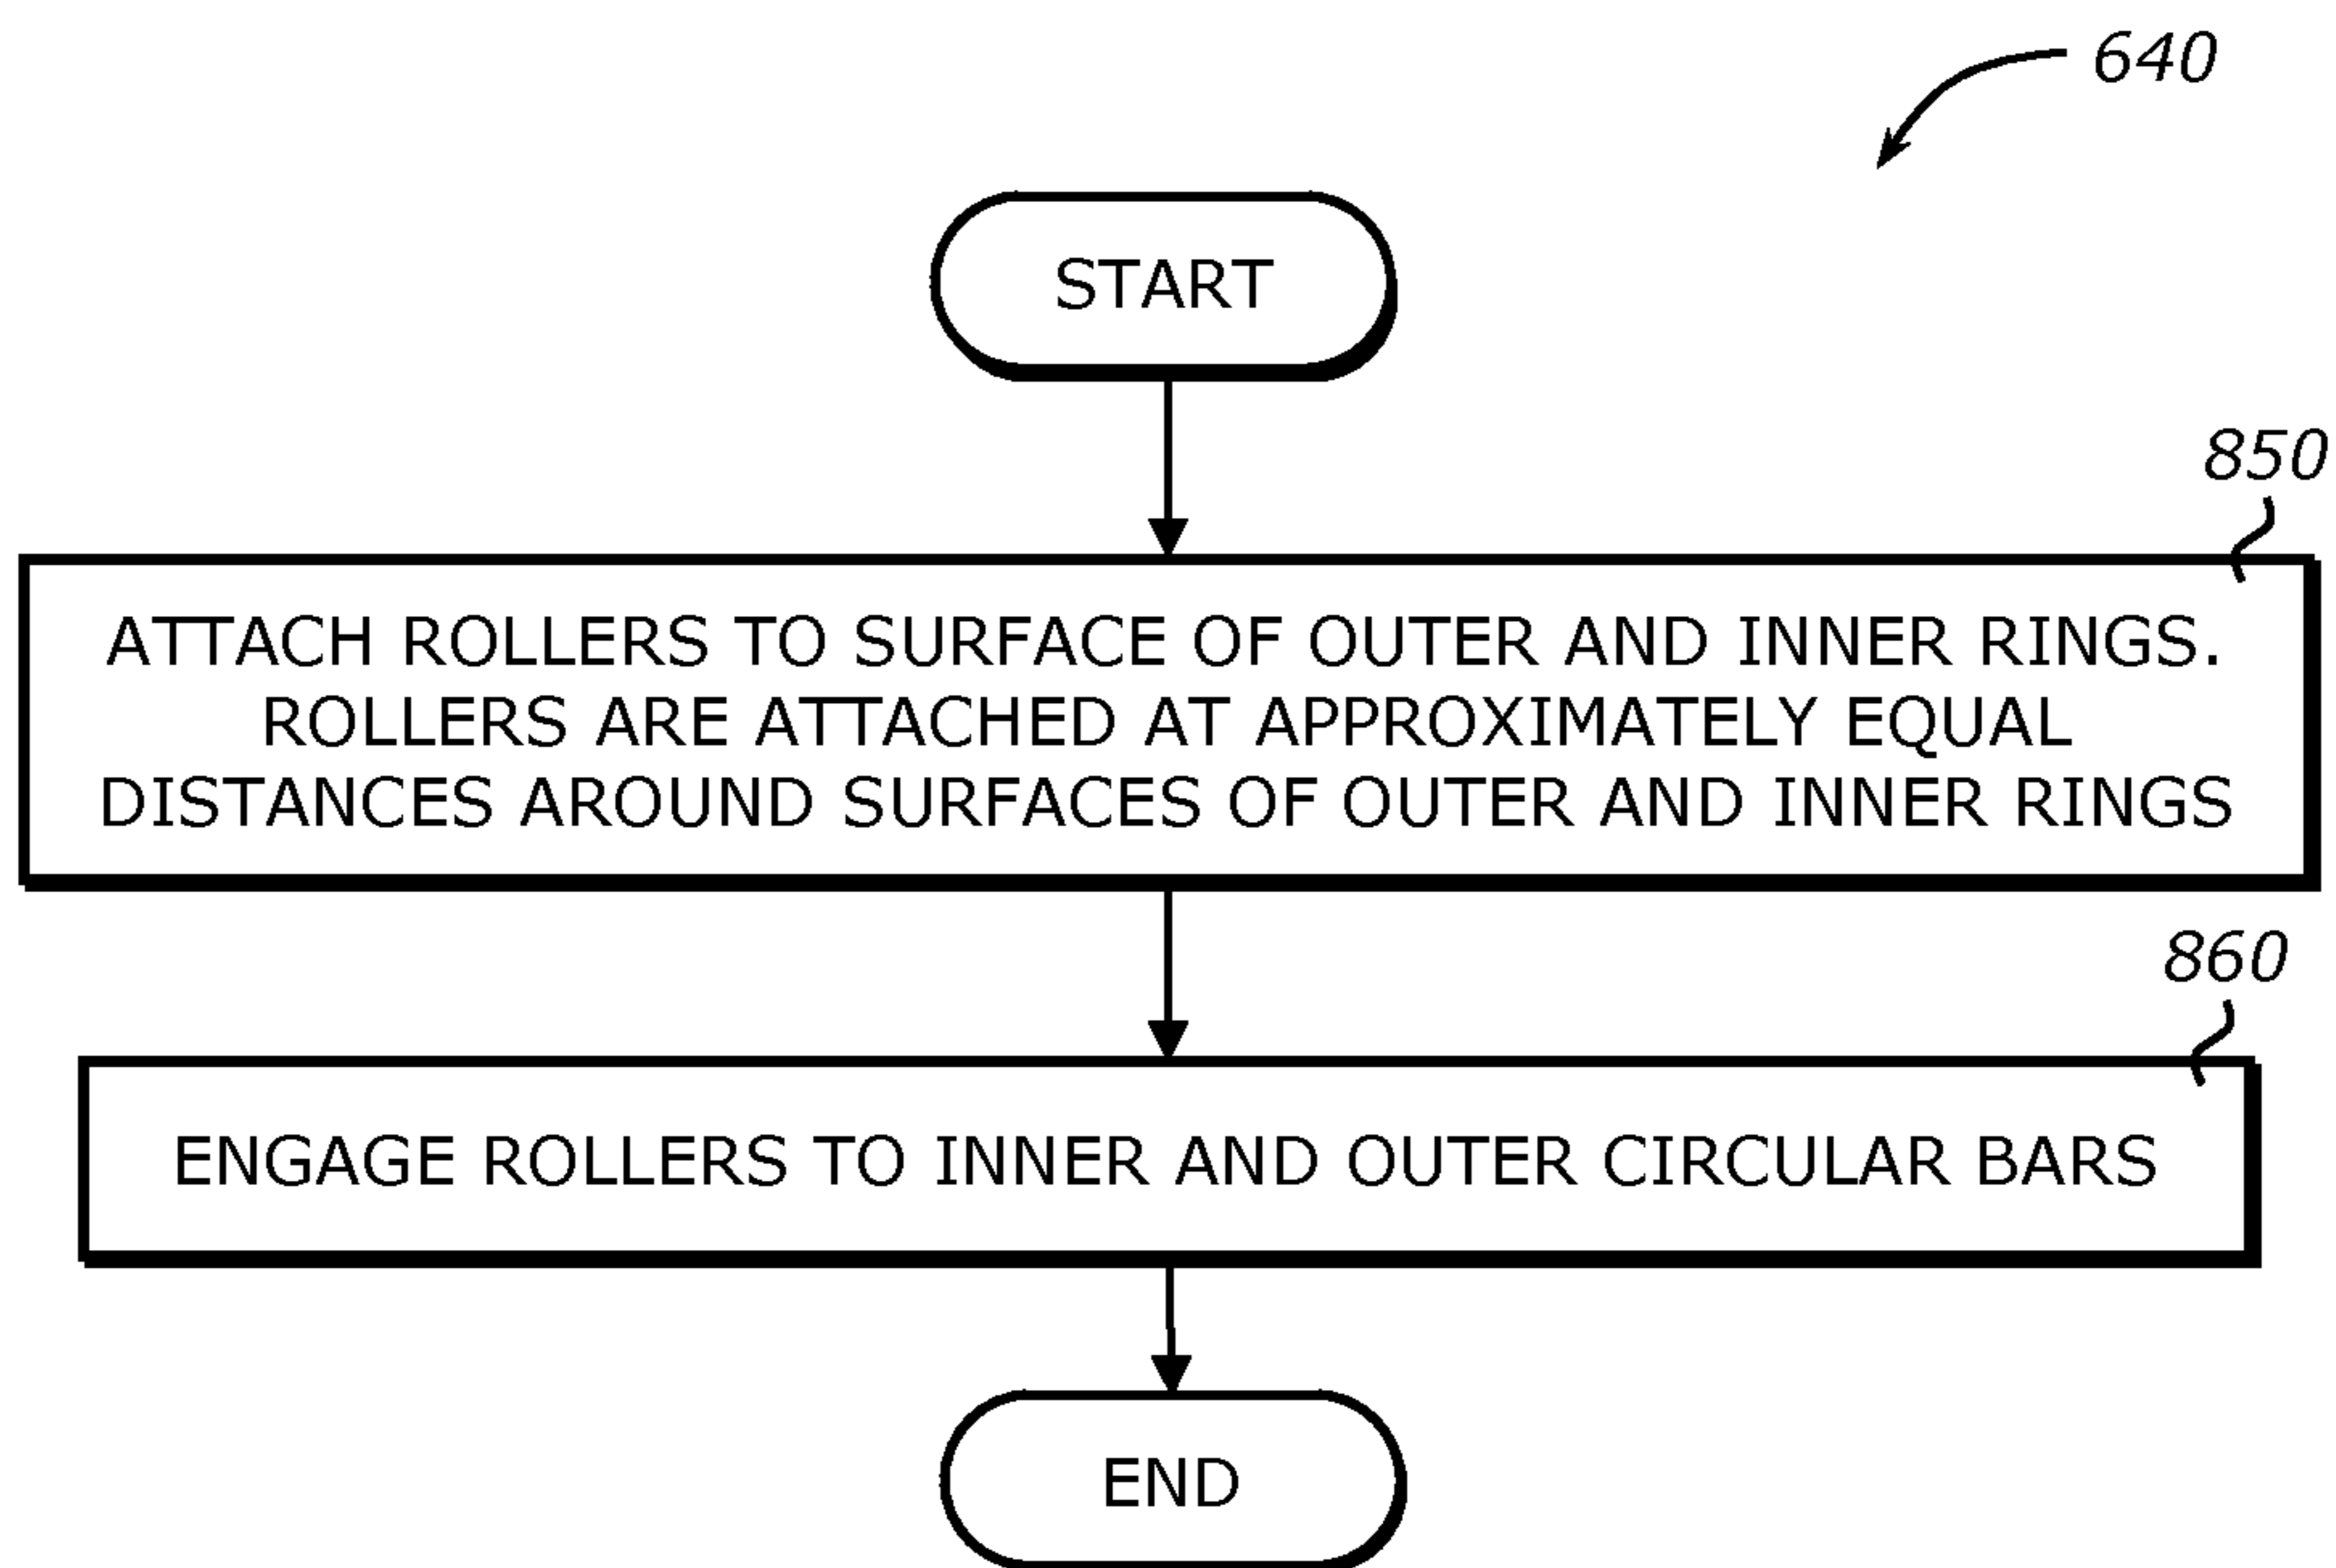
640

START

850

ATTACH ROLLERS TO SURFACE OF OUTER AND INNER RINGS. ROLLERS ARE ATTACHED AT APPROXIMATELY EQUAL DISTANCES AROUND SURFACES OF OUTER AND INNER RINGS

860

ENGAGE ROLLERS TO INNER AND OUTER CIRCULAR BARS

END